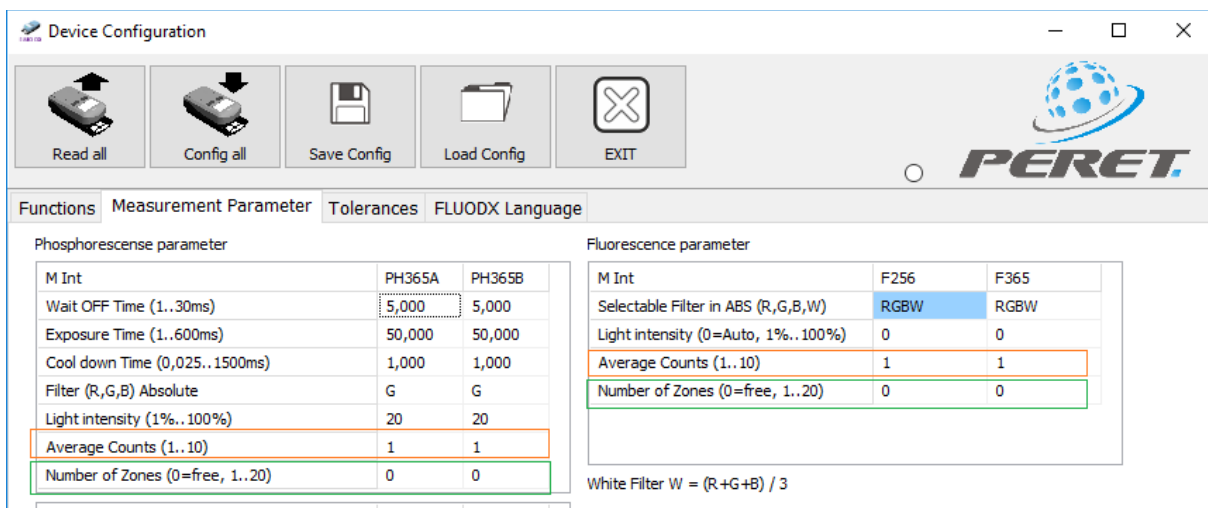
Device Configuration

Read all | Config all | Save Config | Load Config | EXIT

PERET

Functions | Measurement Parameter | Tolerances | FLUODX Language

Phosphorescense parameter

| M Int | PH365A | PH365B |
|---|---|---|
| Wait OFF Time (1..30ms) | 5,000 | 5,000 |
| Exposure Time (1..600ms) | 50,000 | 50,000 |
| Cool down Time (0,025..1500ms) | 1,000 | 1,000 |
| Filter (R,G,B) Absolute | G | G |
| Light intensity (1%..100%) | 20 | 20 |
| Average Counts (1..10) | 1 | 1 |
| Number of Zones (0=free, 1..20) | 0 | 0 |

Fluorescence parameter

| M Int | F256 | F365 |
|---|---|---|
| Selectable Filter in ABS (R,G,B,W) | RGBW | RGBW |
| Light intensity (0=Auto, 1%..100%) | 0 | 0 |
| Average Counts (1..10) | 1 | 1 |
| Number of Zones (0=free, 1..20) | 0 | 0 |

White Filter W = (R+G+B) / 3